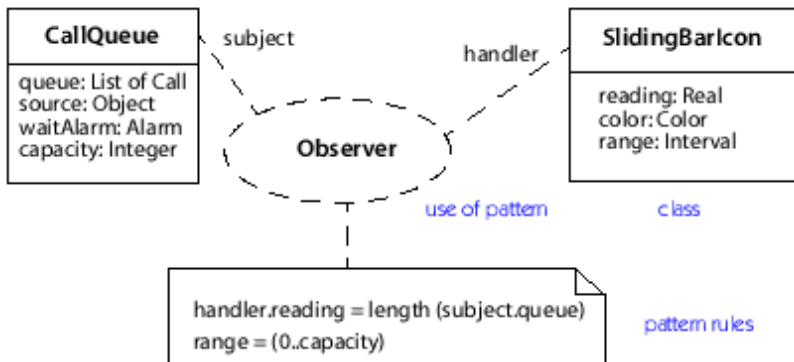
CallQueue

queue: List of Call
source: Object
waitAlarm: Alarm
capacity: Integer

subject

handler

SlidingBarIcon

reading: Real
color: Color
range: Interval

Observer

use of pattern

class

handler.reading = length (subject.queue)
range = (0..capacity)

pattern rules